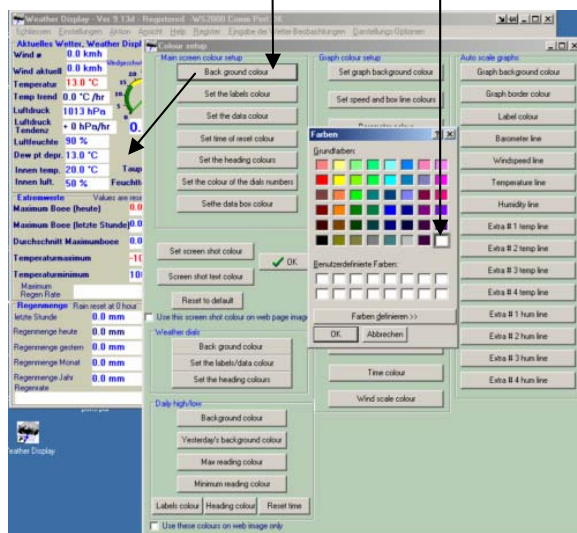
Weather Display - Ver 9.13d - Registered - WS2000 Conn Port OK

Schliessen Einstellungen Aktion Ansicht Hilfe Register Eingabe der Wetter Beobachtungen Darstellungs Optionen

Aktuelles Wetter, Weather Displ
Wind ø 0.0 kmh
Wind aktuell 0.0 kmh
Temperatur 13.0 °C
Temp trend 0.0 °C /hr
Luftdruck 1013 hPa
Luftdruck Tendenz + 0 hPa/hr
Luftfeuchte 90 %
Dew pt depr. 13.0 °C
Innen temp. 20.0 °C Taup
Innen luft. 50 % Feucht

Extremwerte Values are rese
Maximum Boee (heute)
Maximum Boee (letzte Stunde)
Durchschnitt Maximumboee
Temperaturmaximum
Temperaturminimum
Maximum Regen Rate

Regenmenge Rain reset at 0 hour
letzte Stunde 0.0 mm
Regenmenge heute 0.0 mm
Regenmenge gestern 0.0 mm
Regenmenge Monat 0.0 mm
Regenmenge Jahr 0.0 mm
Regenrate

Weather Display

Colour setup

Main screen colour setup
Back ground colour
Set the labels colour
Set the data colour
Set time of reset colour
Set the heading colours
Set the colour of the dials numbers
Sethe data box colour

Set screen shot colour
Screen shot text colour
OK
Reset to default
Use this screen shot colour on web page image

Weather dials
Back ground colour
Set the labels/data colour
Set the heading colours

Daily high/low
Back ground colour
Yesterday's background colour
Max reading colour
Minimum reading colour
Labels colour Heading colour Reset time
Use these colours on web image only

Graph colour setup
Set graph background colour
Set speed and box line colours
Time colour
Wind scale colour

Auto scale graphs
Graph background colour
Graph border colour
Label colour
Barometer line
Windspeed line
Temperature line
Humidity line
Extra # 1 temp line
Extra # 2 temp line
Extra # 3 temp line
Extra # 4 temp line
Extra # 1 hum line
Extra # 2 hum line
Extra # 3 hum line
Extra # 4 hum line

Farben
Grundfarben:
Benutzerdefinierte Farben:
Farben definieren >>
OK Abbrechen